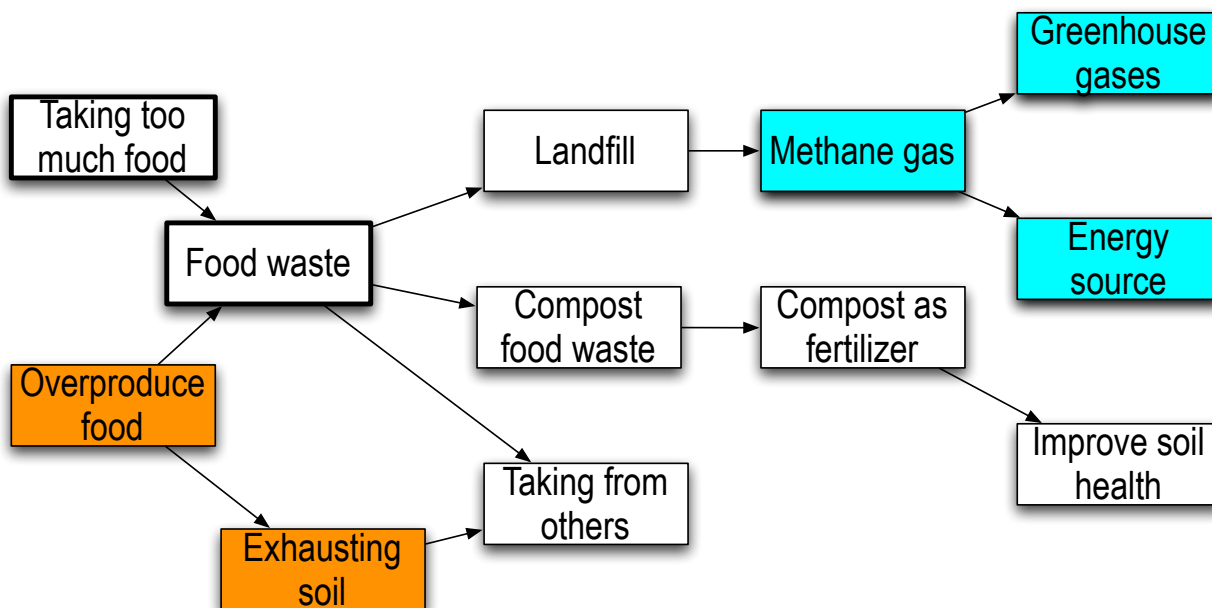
Taking too much food

Food waste

Overproduce food

Exhausting soil

Landfill

Compost food waste

Taking from others

Methane gas

Compost as fertilizer

Greenhouse gases

Energy source

Improve soil health